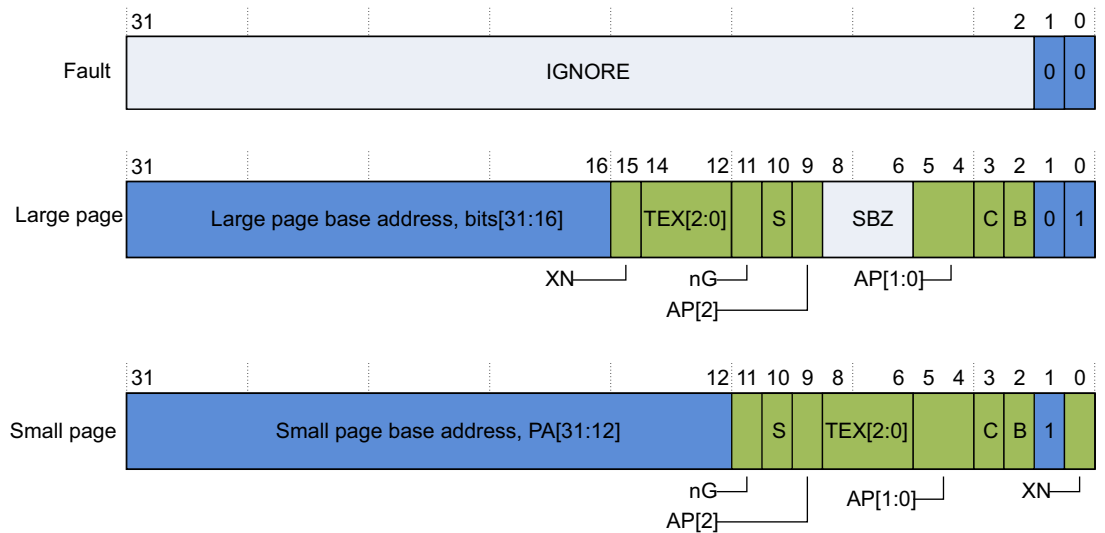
31 2 1 0

Fault

IGNORE 0 0

31 16 15 14 12 11 10 9 8 6 5 4 3 2 1 0

Large page

Large page base address, bits[31:16] TEX[2:0] S SBZ C B 0 1

XN nG AP[2] AP[1:0]

31 12 11 10 9 8 6 5 4 3 2 1 0

Small page

Small page base address, PA[31:12] S TEX[2:0] C B 1

nG AP[2] AP[1:0] XN